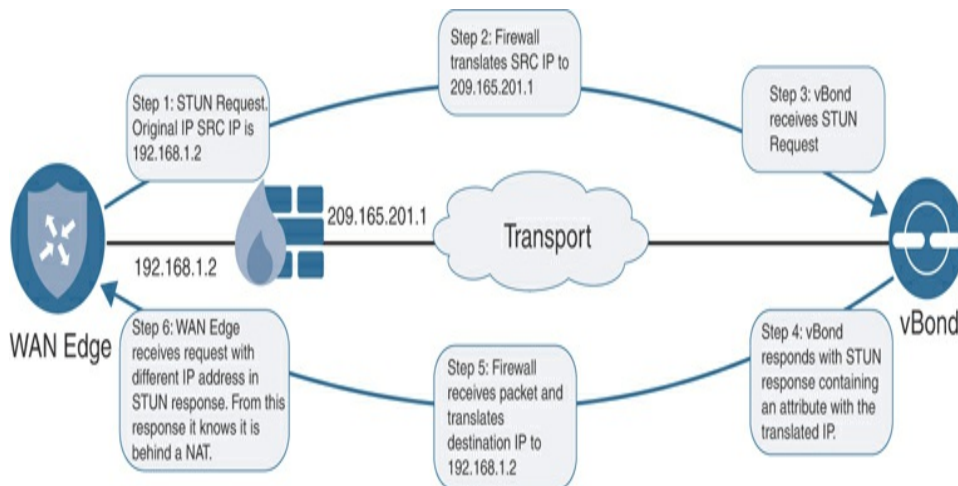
Step 1: STUN Request. Original IP SRC IP is 192.168.1.2

Step 2: Firewall translates SRC IP to 209.165.201.1

Step 3: vBond receives STUN Request

209.165.201.1

Transport

192.168.1.2

WAN Edge

vBond

Step 6: WAN Edge receives request with different IP address in STUN response. From this response it knows it is behind a NAT.

Step 5: Firewall receives packet and translates destination IP to 192.168.1.2

Step 4: vBond responds with STUN response containing an attribute with the translated IP.